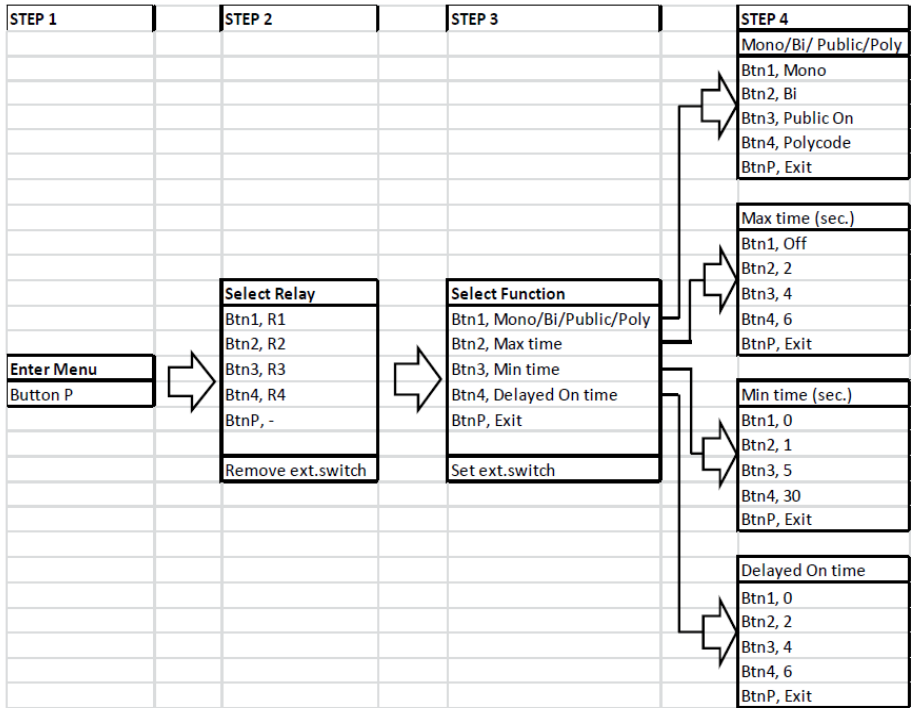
STEP 1

Enter Menu
Button P

STEP 2

Select Relay
Btn1, R1
Btn2, R2
Btn3, R3
Btn4, R4
BtnP, -

Remove ext.switch

STEP 3

Select Function
Btn1, Mono/Bi/Public/Poly
Btn2, Max time
Btn3, Min time
Btn4, Delayed On time
BtnP, Exit

Set ext.switch

STEP 4

Mono/Bi/ Public/Poly
Btn1, Mono
Btn2, Bi
Btn3, Public On
Btn4, Polycode
BtnP, Exit

Max time (sec.)
Btn1, Off
Btn2, 2
Btn3, 4
Btn4, 6
BtnP, Exit

Min time (sec.)
Btn1, 0
Btn2, 1
Btn3, 5
Btn4, 30
BtnP, Exit

Delayed On time
Btn1, 0
Btn2, 2
Btn3, 4
Btn4, 6
BtnP, Exit